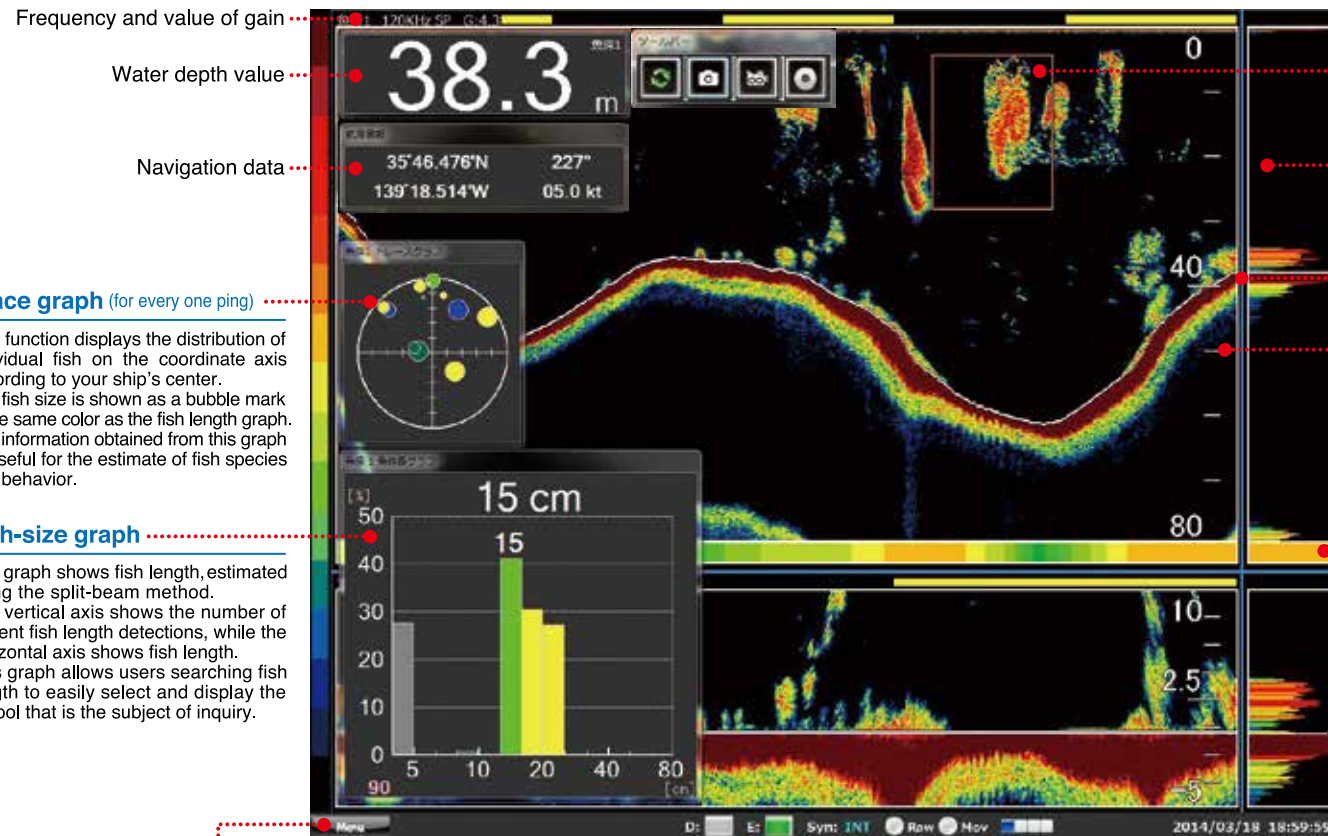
Frequency and value of gain

Water depth value

Navigation data

ace graph (for every one ping)

function displays the distribution of vidual fish on the coordinate axis ording to your ship's center. fish size is shown as a bubble mark e same color as the fish length graph. information obtained from this graph seful for the estimate of fish species behavior.

h-size graph

graph shows fish length, estimated g the split-beam method. vertical axis shows the number of ent fish length detections, while the zontal axis shows fish length. s graph allows users searching fish th to easily select and display the ool that is the subject of inquiry.

120KHz SP G:4.3

38.3 m

35°46.476'N 227°
139°18.514'W 05.0 kt

15 cm

[%]
50
40
30
20
10
0
15
5 10 20 40 80
90 [cm]

0
40
80
10
2.5
5

Menu D: E: Syn: INT Raw Mov 2014/03/18 18:59:59